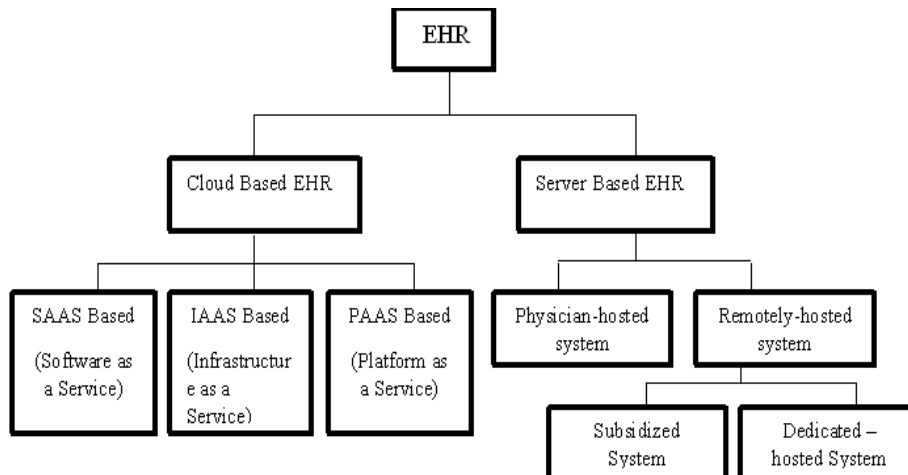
EHR

Cloud Based EHR

Server Based EHR

SAAS Based (Software as a Service)

IAAS Based (Infrastructur e as a Service)

PAAS Based (Platform as a Service)

Physician-hosted system

Remotely-hosted system

Subsidized System

Dedicated – hosted System